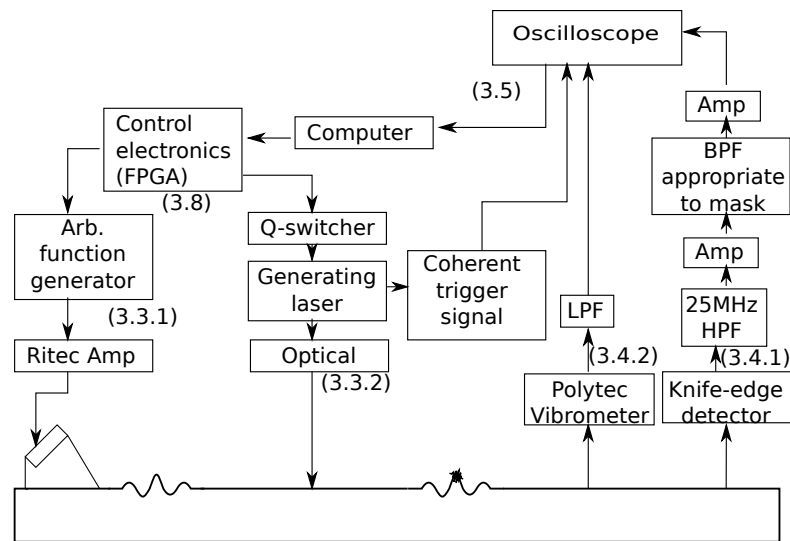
Oscilloscope

(3.5)

Amp

Control electronics (FPGA)

Computer

BPF appropriate to mask

(3.8)

Arb. function generator

Q-switcher

Amp

Generating laser

Coherent trigger signal

25MHz HPF

(3.3.1)

LPF

Ritec Amp

Optical

(3.4.2)

(3.4.1)

(3.3.2)

Polytec Vibrometer

Knife-edge detector